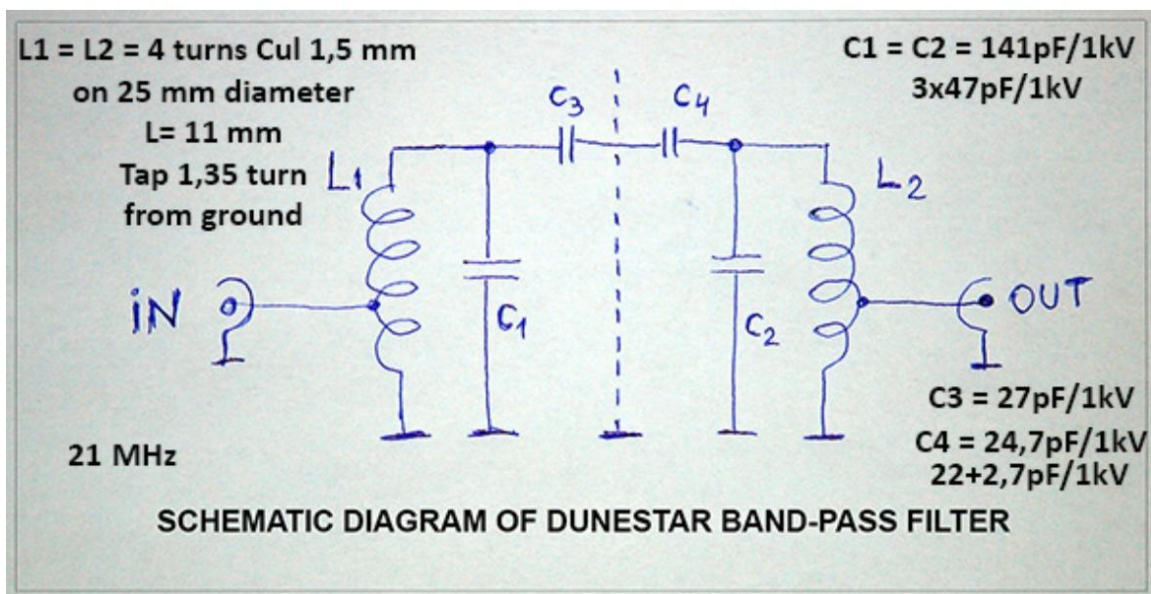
L1 = L2 = 4 turns Cul 1,5 mm
on 25 mm diameter
L= 11 mm
Tap 1,35 turn
from ground

C1 = C2 = 141pF/1kV
3x47pF/1kV

$C_3$ $C_4$

$L_1$ $L_2$

iN

$C_1$ $C_2$

OUT

C3 = 27pF/1kV

21 MHz

C4 = 24,7pF/1kV
22+2,7pF/1kV

SCHEMATIC DIAGRAM OF DUNESTAR BAND-PASS FILTER